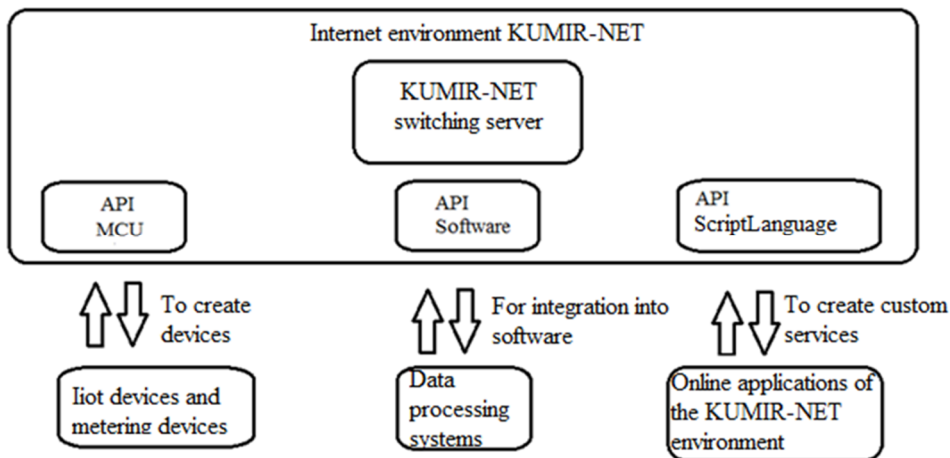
Internet environment KUMIR-NET

KUMIR-NET switching server

API MCU

API Software

API ScriptLanguage

To create devices

For integration into software

To create custom services

Iiot devices and metering devices

Data processing systems

Online applications of the KUMIR-NET environment